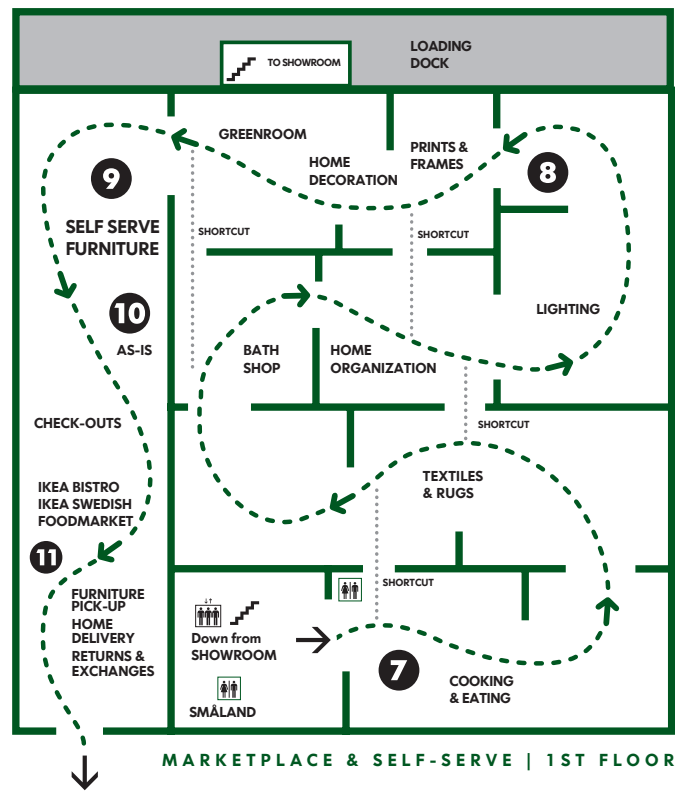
TO SHOWROOM

LOADING DOCK

GREENROOM

HOME DECORATION

PRINTS & FRAMES

8

9

SELF SERVE FURNITURE

SHORTCUT

SHORTCUT

10

AS-IS

LIGHTING

BATH SHOP

HOME ORGANIZATION

CHECK-OUTS

SHORTCUT

TEXTILES & RUGS

IKEA BISTRO
IKEA SWEDISH FOODMARKET

11

SHORTCUT

FURNITURE PICK-UP
HOME DELIVERY
RETURNS & EXCHANGES

Down from SHOWROOM

7

COOKING & EATING

SMÅLAND

MARKETPLACE & SELF-SERVE | 1ST FLOOR